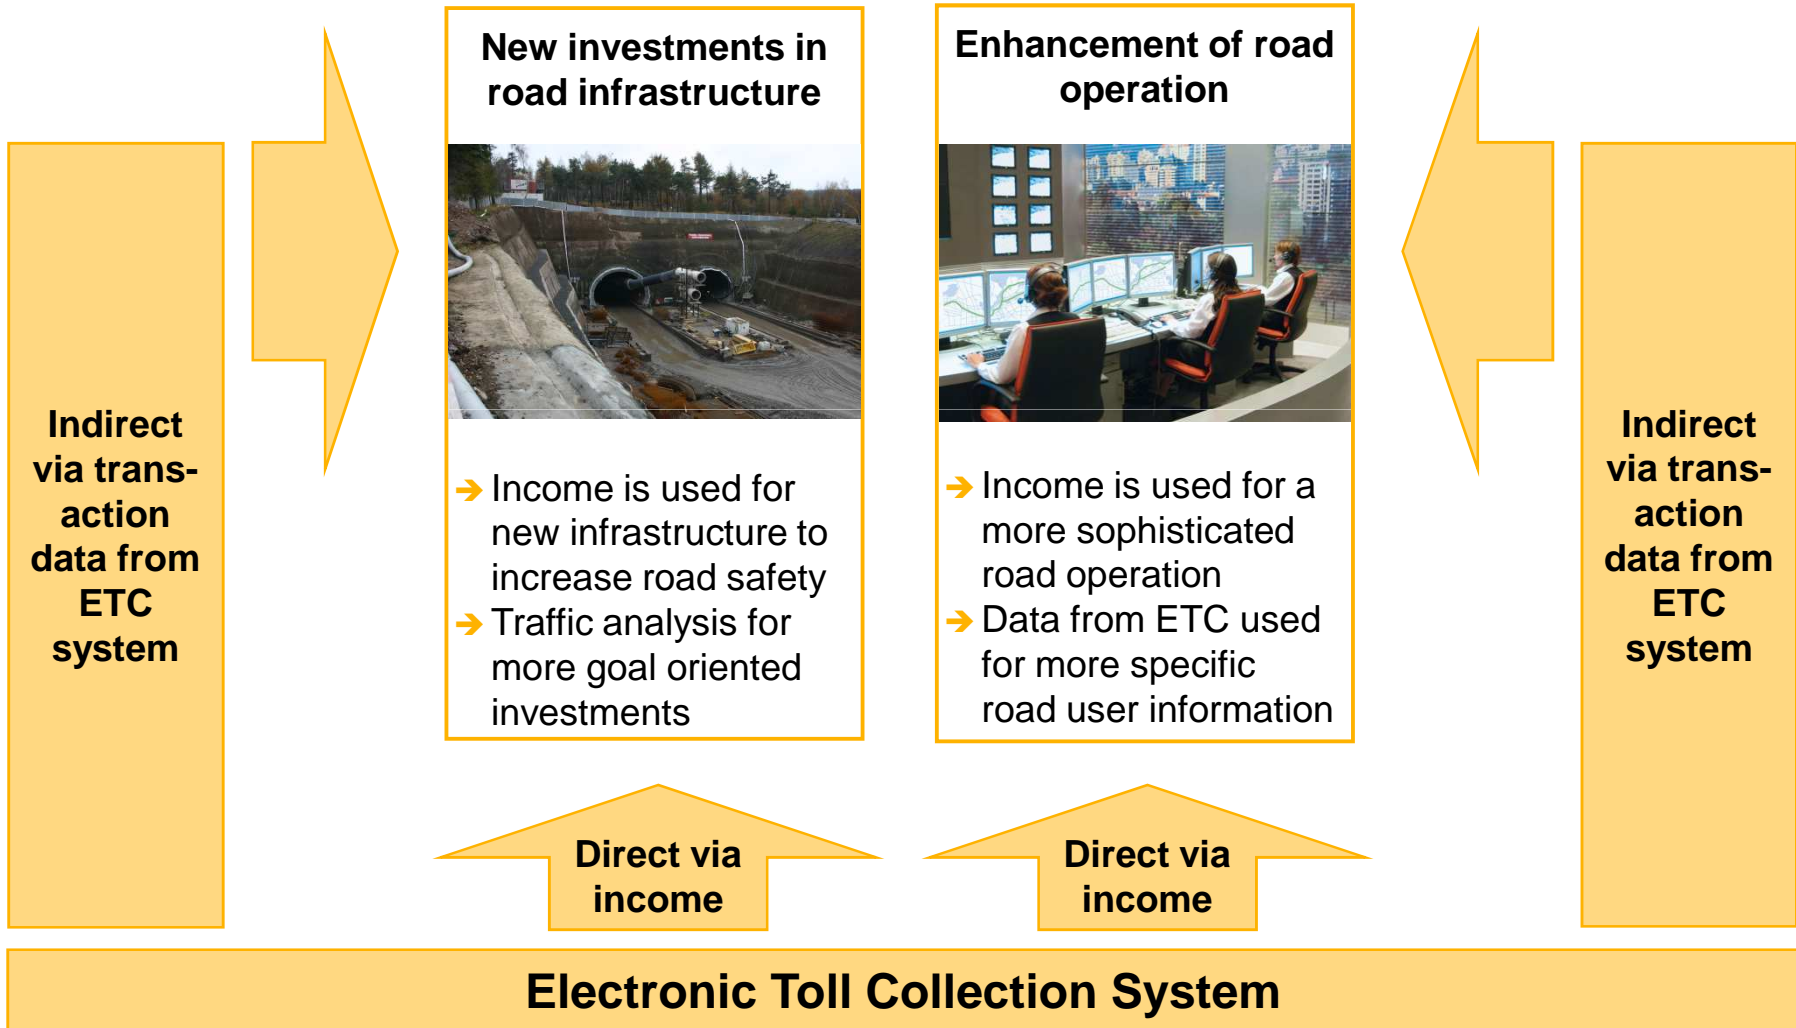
Indirect via transaction data from ETC system

New investments in road infrastructure

→ Income is used for new infrastructure to increase road safety
→ Traffic analysis for more goal oriented investments

Enhancement of road operation

→ Income is used for a more sophisticated road operation
→ Data from ETC used for more specific road user information

Indirect via transaction data from ETC system

Direct via income

Direct via income

Electronic Toll Collection System